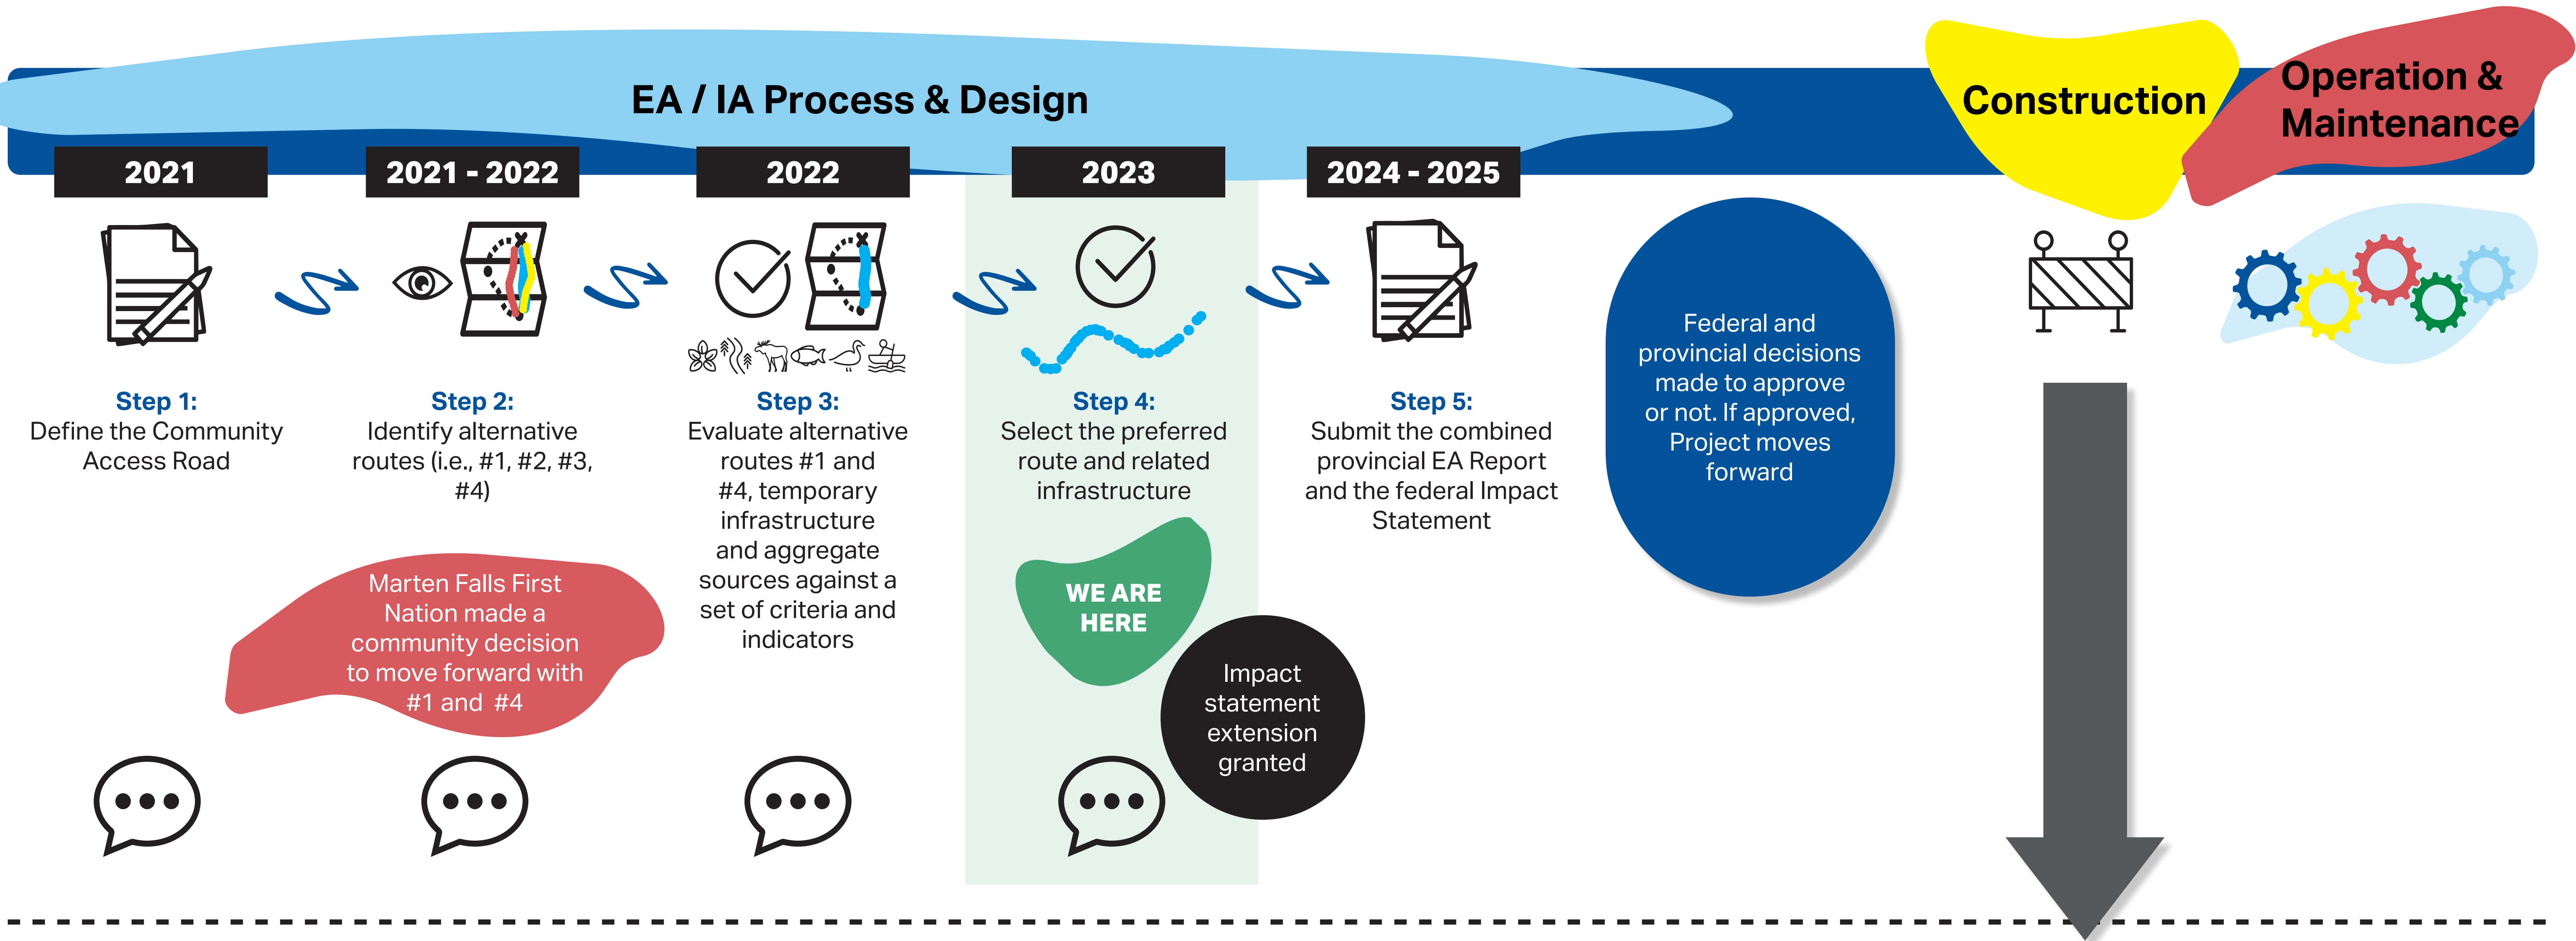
EA / IA Process & Design

Construction

Operation & Maintenance

2021

2021 - 2022

2022

2023

2024 - 2025

Step 1:
Define the Community Access Road

Step 2:
Identify alternative routes (i.e., #1, #2, #3, #4)

Step 3:
Evaluate alternative routes #1 and #4, temporary infrastructure and aggregate sources against a set of criteria and indicators

Step 4:
Select the preferred route and related infrastructure

Step 5:
Submit the combined provincial EA Report and the federal Impact Statement

Federal and provincial decisions made to approve or not. If approved, Project moves forward

Marten Falls First Nation made a community decision to move forward with #1 and #4

WE ARE HERE

Impact statement extension granted